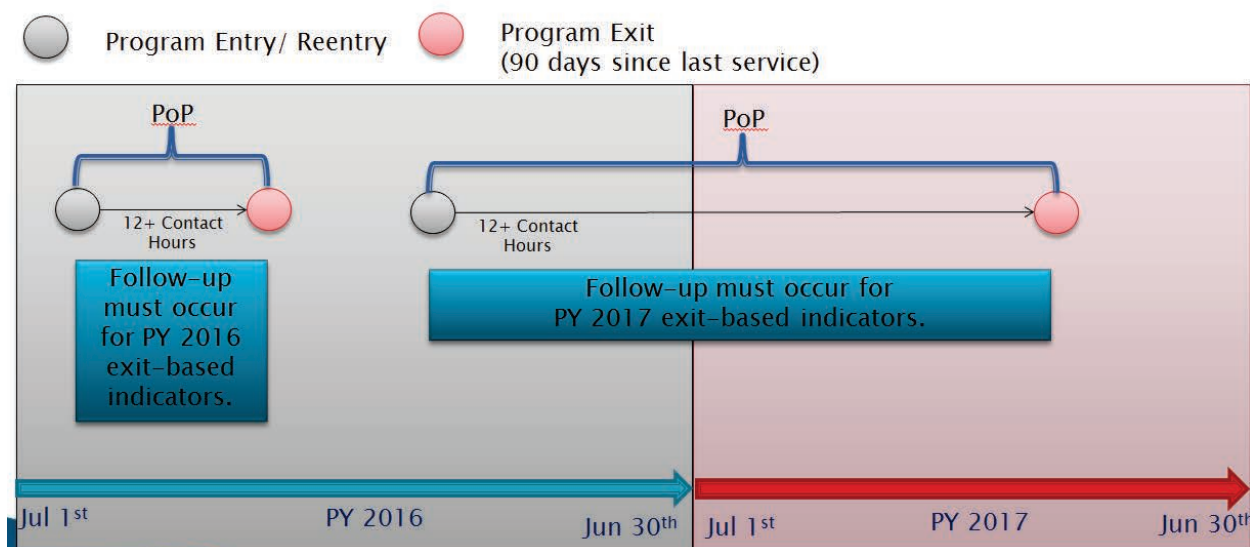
Program Entry/ Reentry

Program Exit
(90 days since last service)

PoP

12+ Contact Hours

Follow-up must occur for PY 2016 exit-based indicators.

PoP

12+ Contact Hours

Follow-up must occur for PY 2017 exit-based indicators.

Jul 1$^{st}$

PY 2016

Jun 30$^{th}$

Jul 1$^{st}$

PY 2017

Jun 30$^{th}$